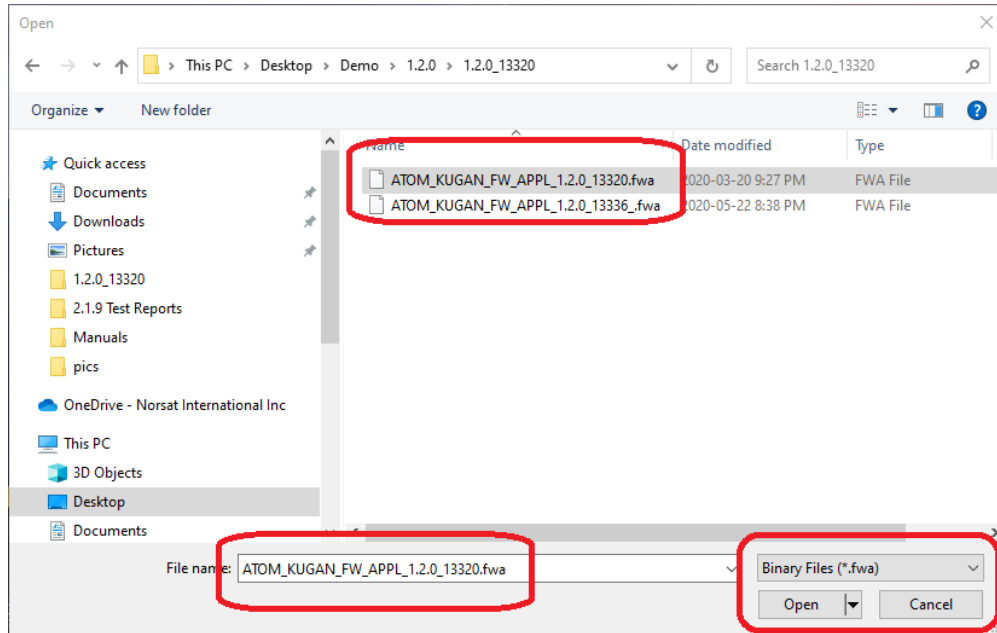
Open

This PC > Desktop > Demo > 1.2.0 > 1.2.0_13320

Search 1.2.0_13320

Organize ▾ New folder

Quick access
Documents
Downloads
Pictures
1.2.0_13320
2.1.9 Test Reports
Manuals
pics
OneDrive - Norsat International Inc
This PC
3D Objects
Desktop
Documents

| Name | Date modified | Type |
|---|---|---|
| ATOM_KUGAN_FW_APPL_1.2.0_13320.fwa | 2020-03-20 9:27 PM | FWA File |
| ATOM_KUGAN_FW_APPL_1.2.0_13336_.fwa | 2020-05-22 8:38 PM | FWA File |

File name: ATOM_KUGAN_FW_APPL_1.2.0_13320.fwa

Binary Files (*.fwa)

Open

Cancel